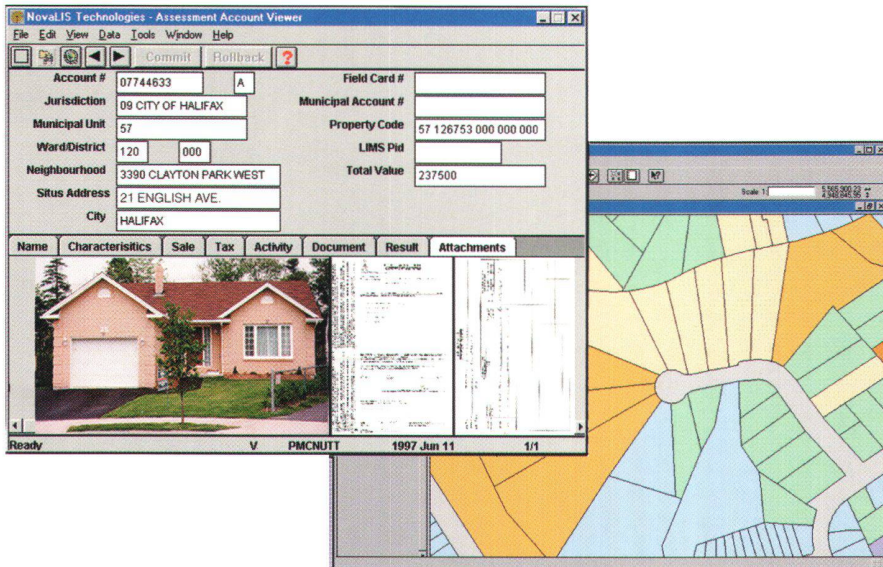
NovaLIS Technologies - Assessment Account Viewer

File Edit View Data Tools Window Help

Commit Rollback ?

Account # 07744633 A
Field Card #
Jurisdiction 09 CITY OF HALIFAX
Municipal Account #
Municipal Unit 57
Property Code 57 126753 000 000 000
Ward/District 120 000
LIMS Pid
Neighbourhood 3390 CLAYTON PARK WEST
Total Value 237500
Situs Address 21 ENGLISH AVE.
City HALIFAX

Name Characterisitics Sale Tax Activity Document Result Attachments

Ready V PMCNUTT 1997 Jun 11 1/1

Scale 1: 5,565,900.22 4,948,845.99